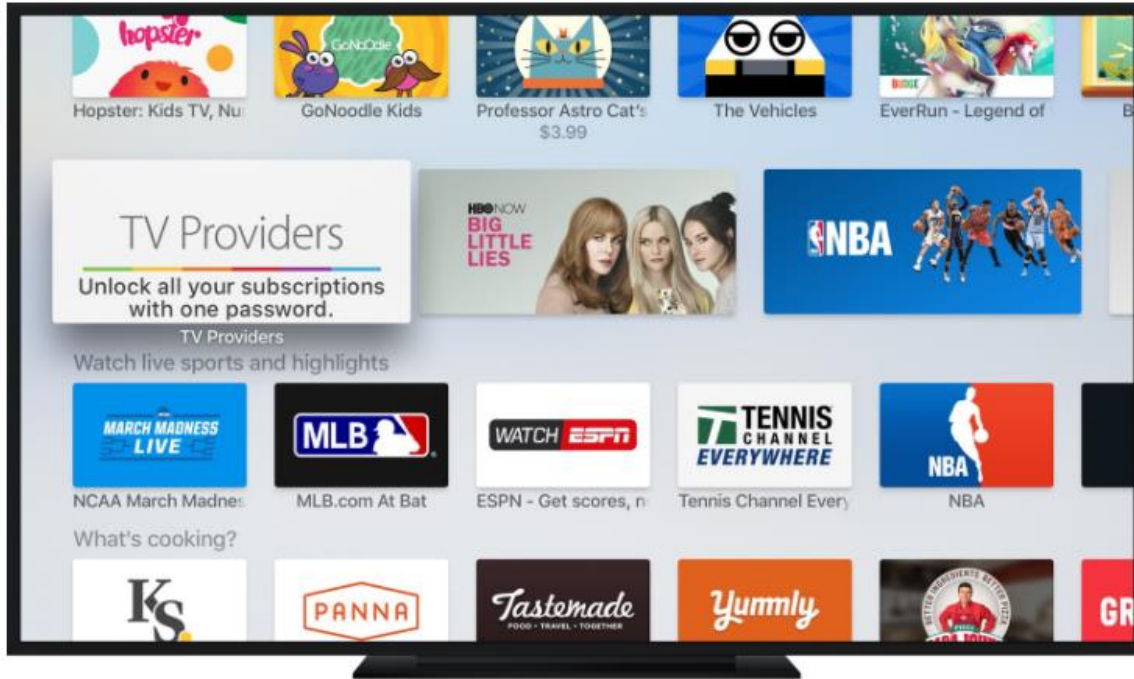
hopster

GoNoodle

Hopster: Kids TV, Nu

GoNoodle Kids

Professor Astro Cat's
$3.99

The Vehicles

EverRun - Legend of

TV Providers

Unlock all your subscriptions with one password.

TV Providers

HBO NOW
BIG LITTLE LIES

NBA

Watch live sports and highlights

MARCH MADNESS LIVE

MLB

WATCH ESPN

TENNIS CHANNEL EVERYWHERE

NBA

NCAA March Madnes

MLB.com At Bat

ESPN - Get scores, n

Tennis Channel Every

NBA

What's cooking?

KS

PANNA

Tastemade
FOOD • TRAVEL • TOGETHER

Yummly

GR